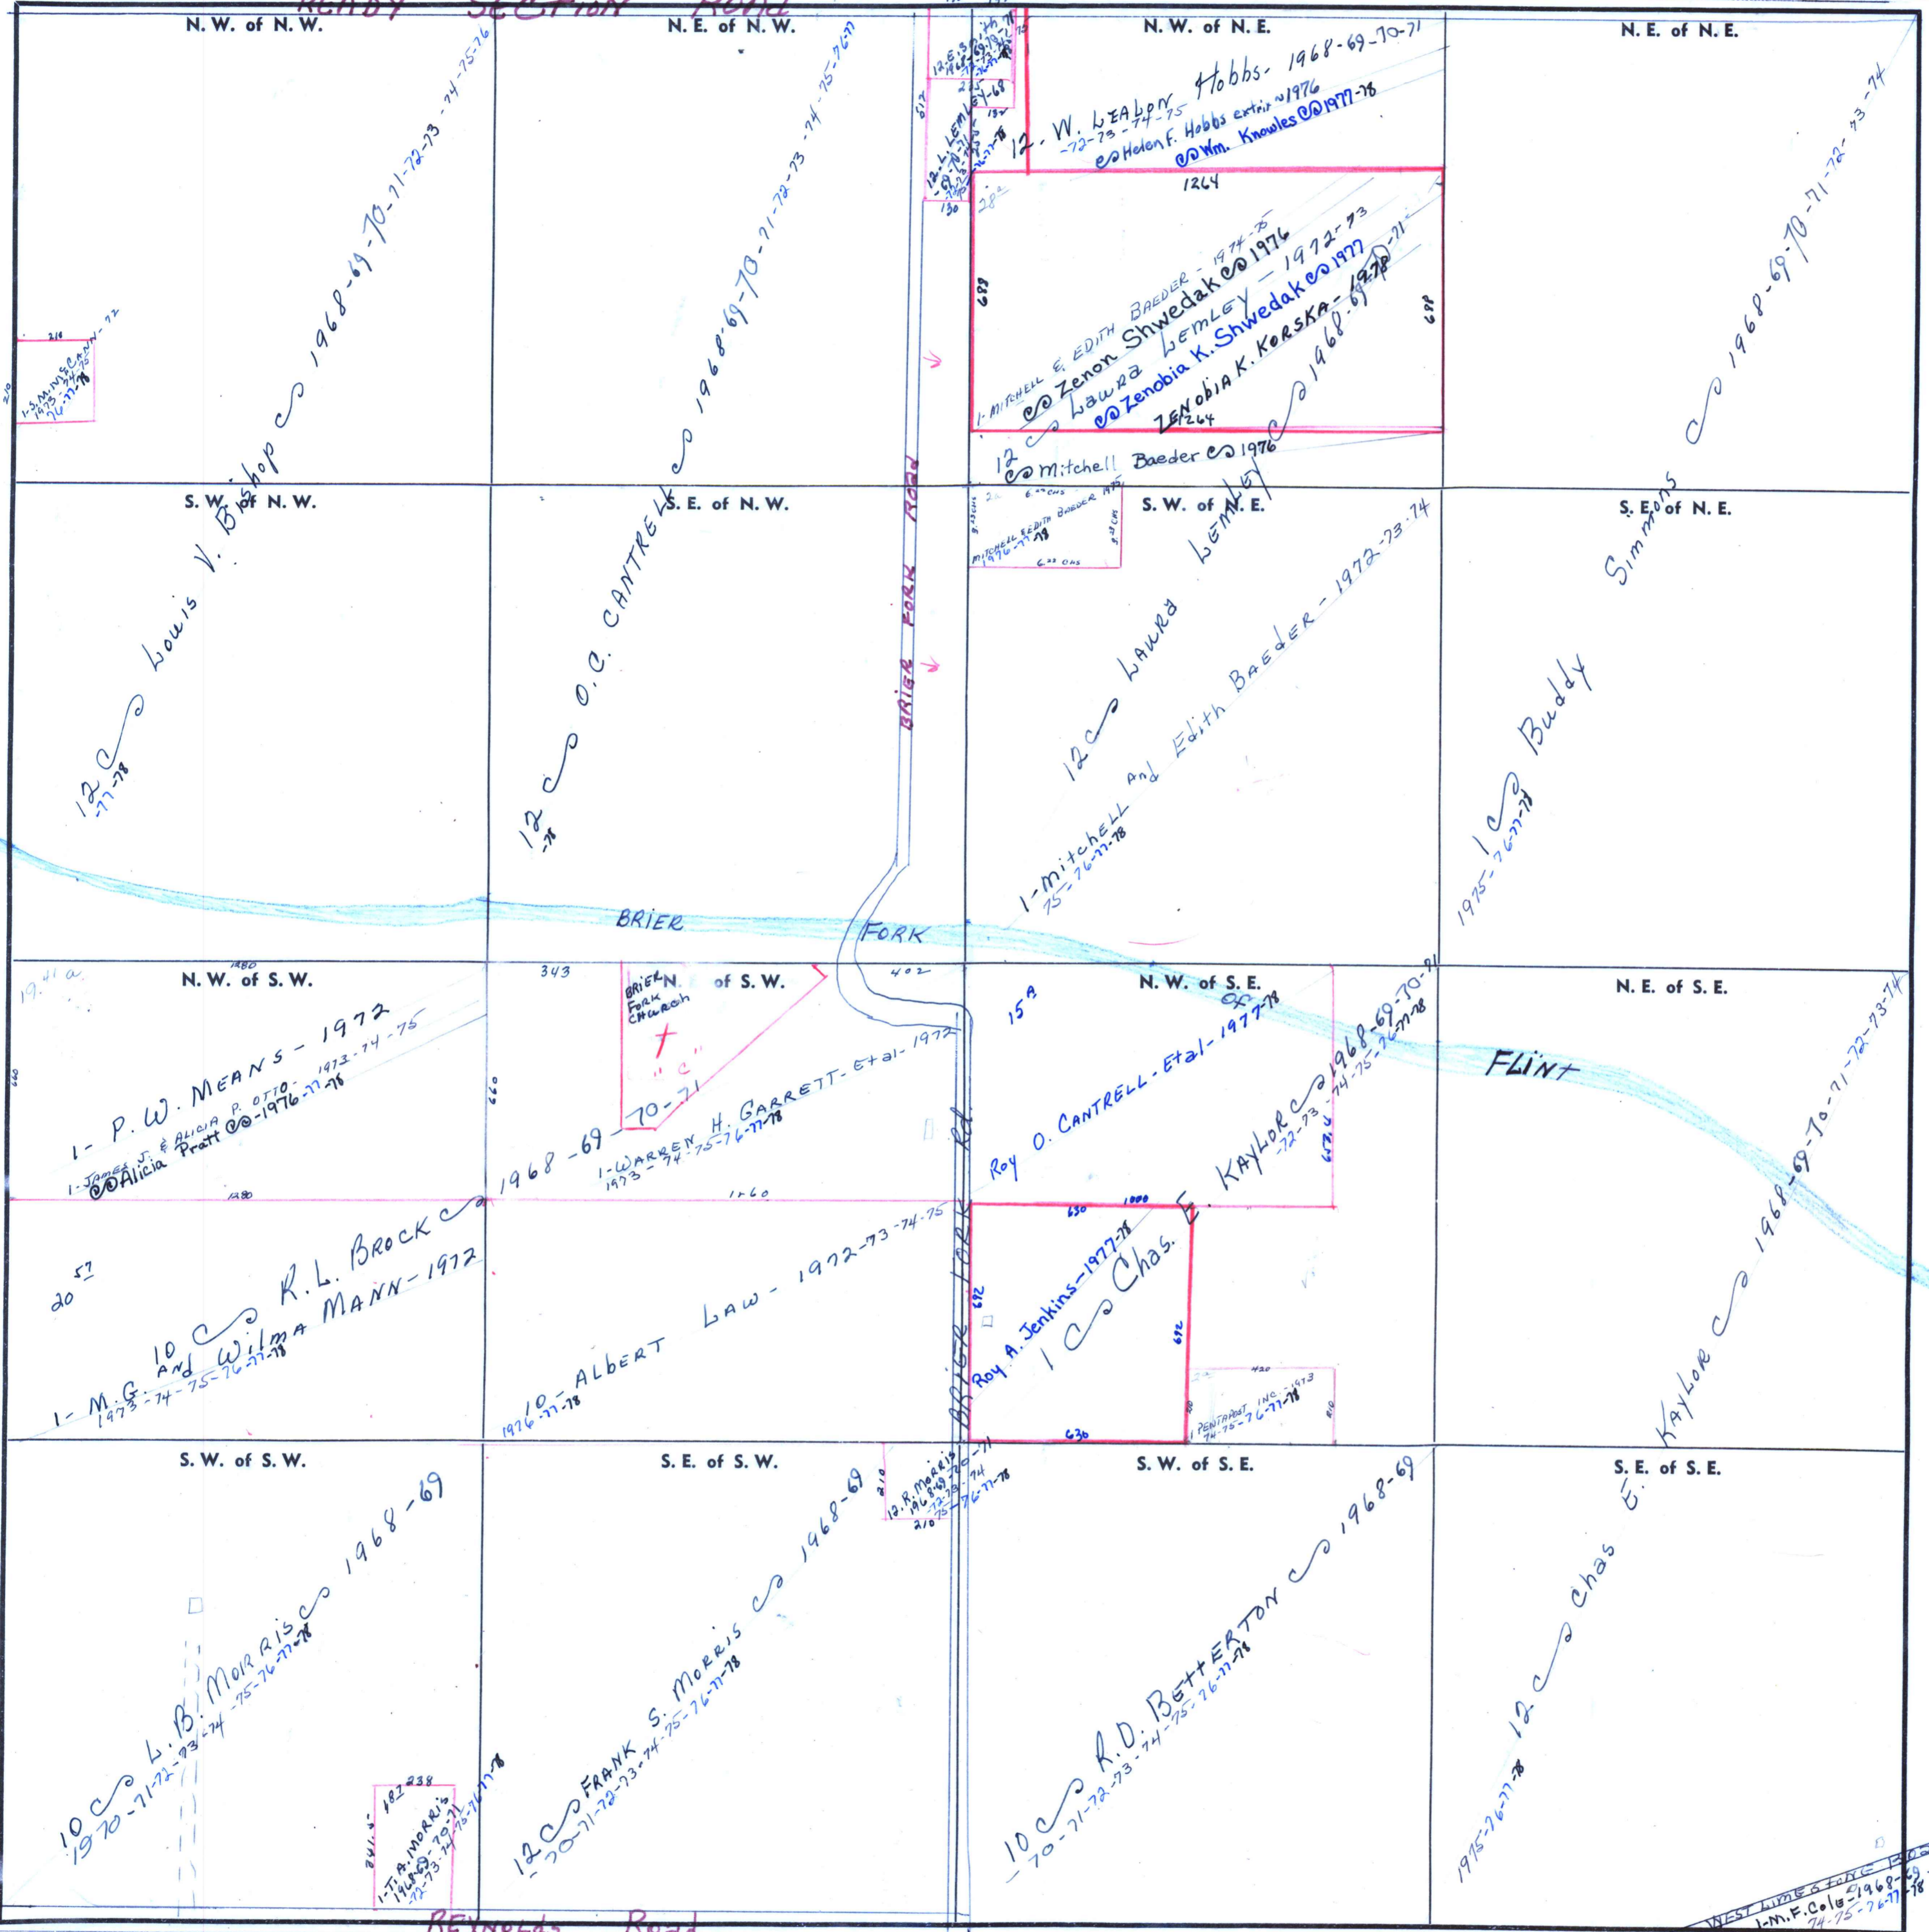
REMBY SECTION Road

N. W. of N. W.

1-S. MAIN & CANN-72 1973-74-75 76-77-78

12 ∽ Lewis V. Bishop ∽ 1968-69-70-71-72-73-74-75-76 -77-78

N. E. of N. W.

12 ∽ O.C. CANTRELL ∽ 1968-69-70-71-72-73-74-75-76-77 -78

BRIER FORK Road

N. W. of N. E.

12-E.SMITH 1968-69-70-71 -72-73-74 -75-76-77-78

12-L.LEMLEY 1968-69-70-71 -72-73-74 -75-76-77-78

12-W. LEALON Hobbs- 1968-69-70-71 -72-73-74-75
∽ Helen F. Hobbs extrix 1976
∽ Wm. Knowles ∽ 1977-78

1264

688

688

1-MITCHELL & EDITH BAEDER-1974-75
∽ Zenon Shwedak ∽ 1976
∽ Laura Lemley - 1972-73
∽ Zenobia K. Shwedak ∽ 1977
ZENOBIA K. KORSKA- 1968-69-70-71
1264
∽ 1977-78

12 ∽ Mitchell Baeder ∽ 1976

N. E. of N. E.

∽ 1968-69-70-71-72-73-74

S. W. of N. W.

S. E. of N. W.

S. W. of N. E.

MITCHELL & EDITH BAEDER 1975 1976-77-78

12 ∽ LAURA LEMLEY

1-Mitchell And Edith Baeder - 1972-73-74 75-76-77-78

S. E. of N. E.

1 ∽ Buddy Simmons 1975-76-77-78

BRIER FORK

FLINT

N. W. of S. W.

19.41 a

1- P. W. MEANS - 1972
1- JAMES J. & ALICIA P. OTTO 1973-74-75
∽ Alicia Pratt ∽ -1976-77-78

1280

20 57

1- M.G. 10 ∽ R.L. BROCK ∽ And Wilma MANN - 1972 1973-74-75-76-77-78

N. E. of S. W.

343

BRIER FORK CHURCH
"C"
70-71

402

1968-69
1-WARREN H. GARRETT-Et al-1972 1973-74-75-76-77-78

1260

1 ∽ 10 - ALBERT LAW - 1972-73-74-75 1976-77-78

N. W. of S. E.

15 A

Roy O. CANTRELL-Et al-1977-78

∽ KAYLOR ∽ 1968-69-70-71 -72-73-74-75-76-77-78

Roy A. Jenkins-1977-78

1 ∽ Chas. E. KAYLOR

1 PENTAGOST, INC.-1973 74-75-76-77-78

BRIER FORK Rd

N. E. of S. E.

KAYLOR ∽ 1968-69-70-71-72-73-74

S. W. of S. W.

10 ∽ L.B. MORRIS ∽ 1968-69 1970-71-72-73-74-75-76-77-78

1-T.A. MORRIS 1968-69-70-71 -72-73-74-75-76-77-78

S. E. of S. W.

12 ∽ FRANK S. MORRIS ∽ 1968-69 -70-71-72-73-74-75-76-77-78

12-R. MORRIS 1968-69-70-71 -72-73-74 -75-76-77-78

S. W. of S. E.

10 ∽ R.D. BETTERTON ∽ 1968-69 -70-71-72-73-74-75-76-77-78

S. E. of S. E.

12 ∽ Chas E. 1975-76-77-78

WEST LINES FORK
1-M.F. Cole 1968-69 74-75-76-77-78

REYNOLDS Road